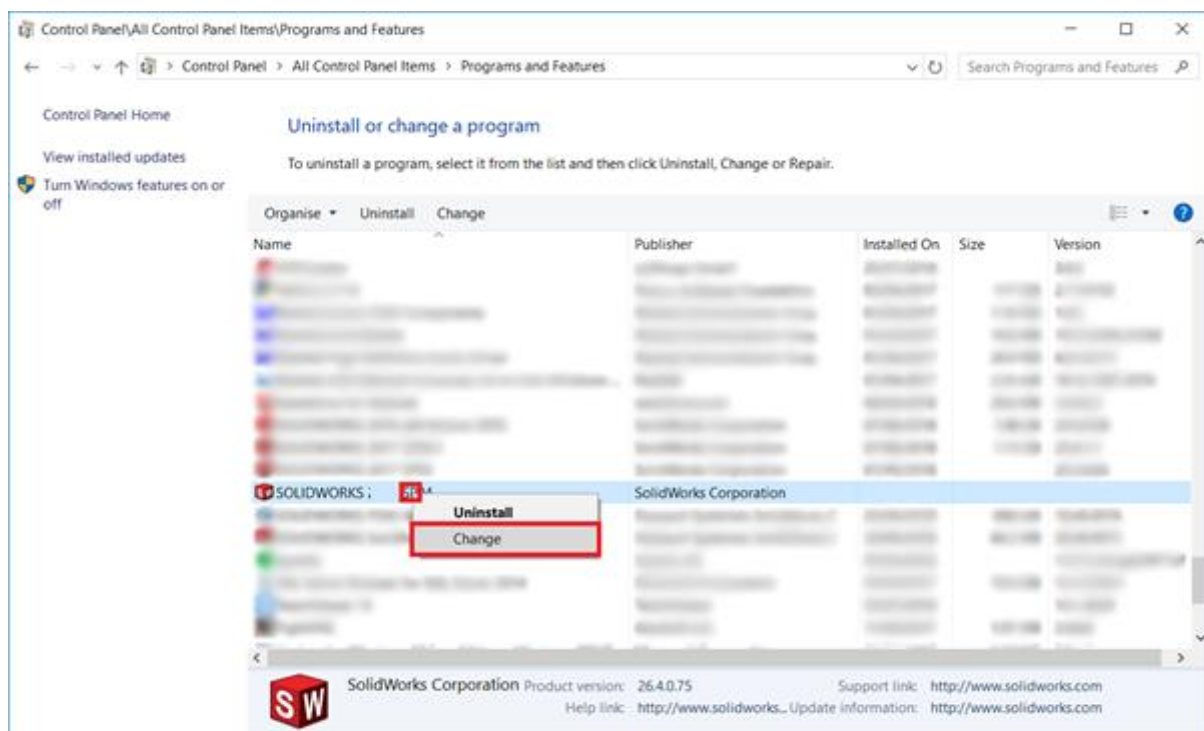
Control Panel\All Control Panel Items\Programs and Features

Control Panel > All Control Panel Items > Programs and Features

Search Programs and Features

Control Panel Home

View installed updates

Turn Windows features on or off

Uninstall or change a program

To uninstall a program, select it from the list and then click Uninstall, Change or Repair.

Organise ▾ Uninstall Change

| Name | Publisher | Installed On | Size | Version |
|---|---|---|---|---|
| SOLIDWORKS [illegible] | SolidWorks Corporation | | | |

Uninstall

Change

SW

SolidWorks Corporation Product version: 26.4.0.75 Support link: http://www.solidworks.com

Help link: http://www.solidworks... Update information: http://www.solidworks.com